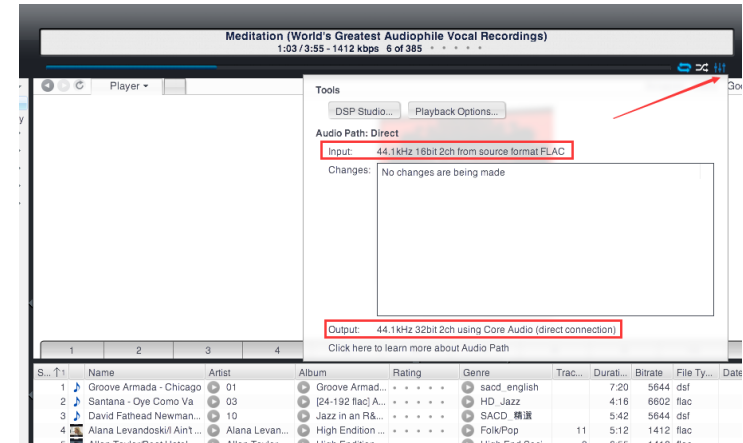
Meditation (World's Greatest Audiophile Vocal Recordings)
1:03 / 3:55 - 1412 kbps 6 of 385

Player ▾

Tools

DSP Studio... Playback Options...

Audio Path: Direct

Input: 44.1kHz 16bit 2ch from source format FLAC

Changes: No changes are being made

Output: 44.1kHz 32bit 2ch using Core Audio (direct connection)

Click here to learn more about Audio Path

1 2 3 4

| S... ↑1 | Name | Artist | Album | Rating | Genre | Trac... | Durati... | Bitrate | File Ty... | Date |
|---|---|---|---|---|---|---|---|---|---|---|
| 1 | Groove Armada - Chicago | 01 | Groove Armad... | • • • • • | sacd_english | | 7:20 | 5644 | dsf | |
| 2 | Santana - Oye Como Va | 03 | [24-192 flac] A... | • • • • • | HD_Jazz | | 4:16 | 6602 | flac | |
| 3 | David Fathead Newman... | 10 | Jazz in an R&... | • • • • • | SACD_精選 | | 5:42 | 5644 | dsf | |
| 4 | Alana Levandoski/I Ain't ... | Alana Levan... | High Edition ... | • • • • • | Folk/Pop | 11 | 5:12 | 1412 | flac | |